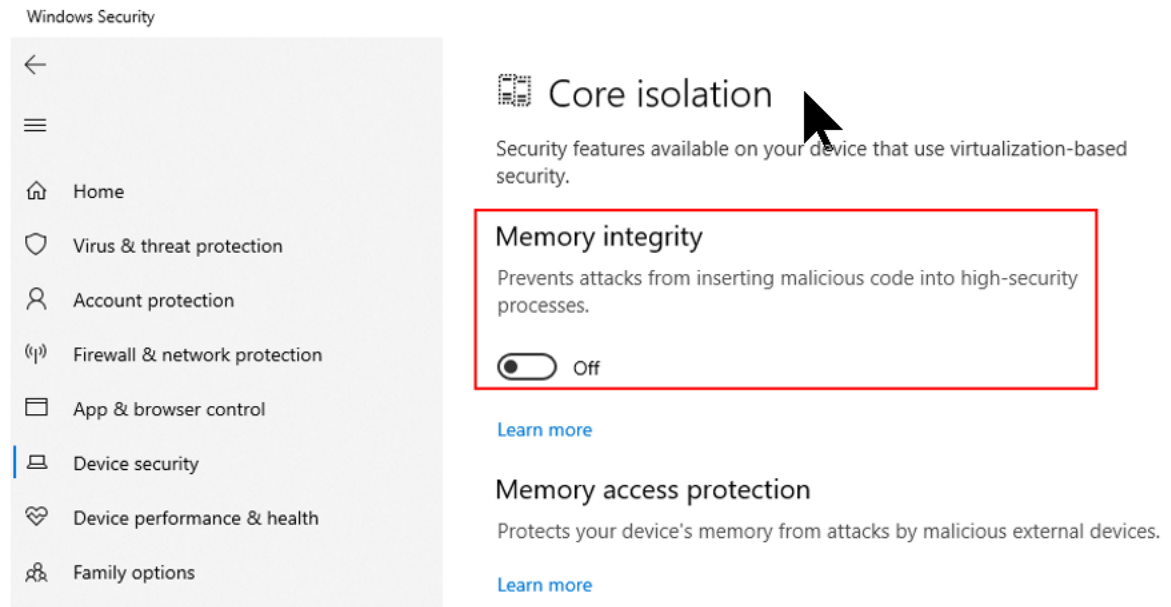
Windows Security

Home

Virus & threat protection

Account protection

Firewall & network protection

App & browser control

Device security

Device performance & health

Family options

Core isolation

Security features available on your device that use virtualization-based security.

Memory integrity

Prevents attacks from inserting malicious code into high-security processes.

Off

Learn more

Memory access protection

Protects your device's memory from attacks by malicious external devices.

Learn more